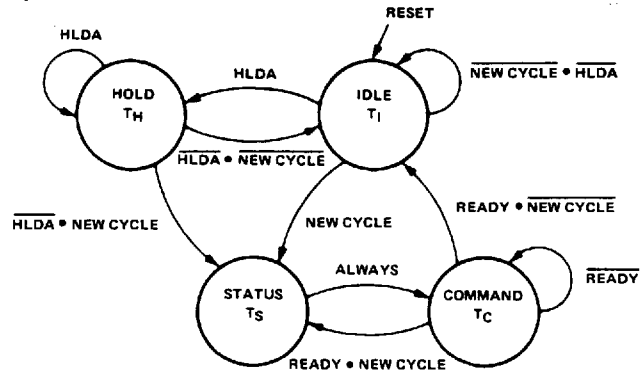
HLDA

RESET

HLDA

HOLD $T_H$

IDLE $T_I$

$\overline{\text{NEW CYCLE}} \bullet \overline{\text{HLDA}}$

$\overline{\text{HLDA}} \bullet \overline{\text{NEW CYCLE}}$

$\overline{\text{HLDA}} \bullet$ NEW CYCLE

NEW CYCLE

READY $\bullet$ $\overline{\text{NEW CYCLE}}$

ALWAYS

STATUS $T_S$

COMMAND $T_C$

$\overline{\text{READY}}$

READY $\bullet$ NEW CYCLE